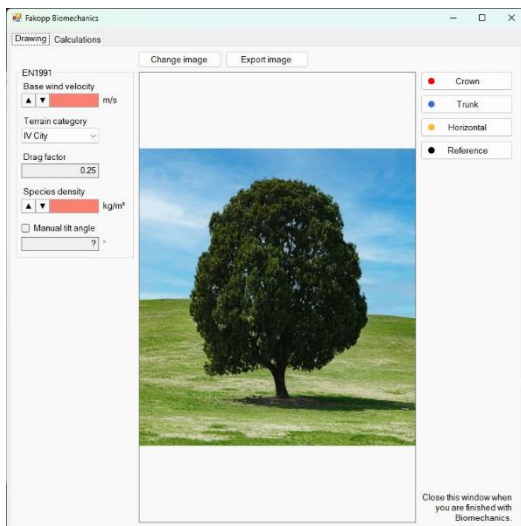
Fakopp Biomechanics

Drawing Calculations

Change image Export image

EN1991

Base wind velocity

▲ ▼ m/s

Terrain category

IV City

Drag factor

0.25

Species density

▲ ▼ kg/m³

Manual tilt angle

? °

Crown

Trunk

Horizontal

Reference

Close this window when you are finished with Biomechanics.